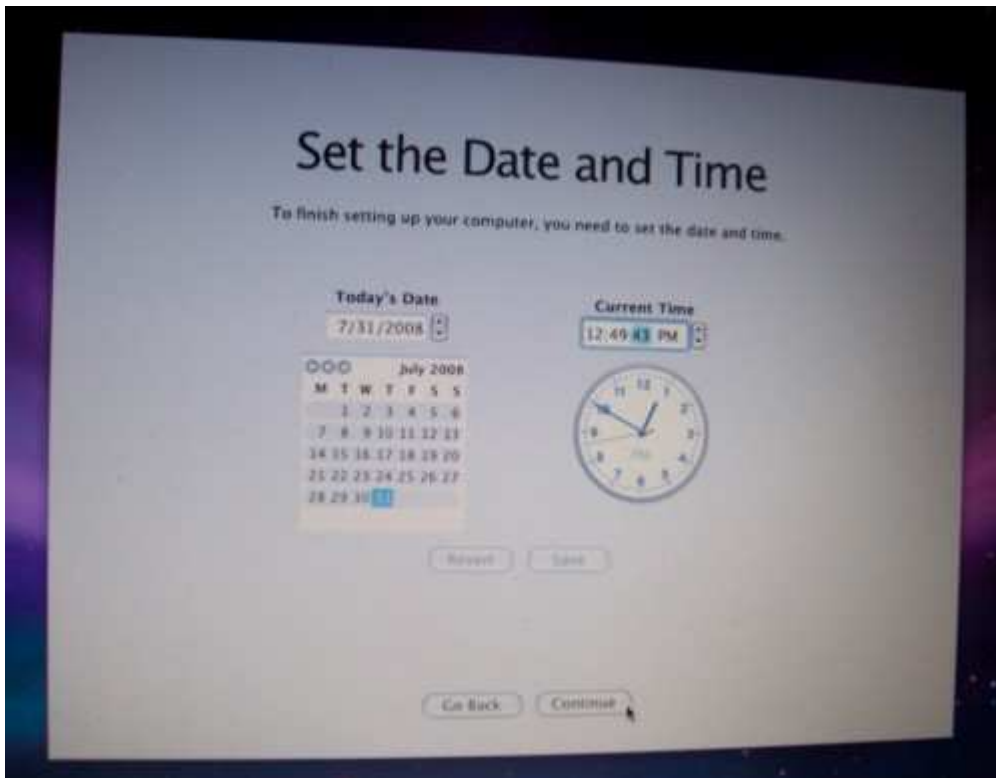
Set the Date and Time

To finish setting up your computer, you need to set the date and time.

Today's Date

7/31/2008

July 2008

| M | T | W | T | F | S | S |
|---|---|---|---|---|---|---|
| | 1 | 2 | 3 | 4 | 5 | 6 |
| 7 | 8 | 9 | 10 | 11 | 12 | 13 |
| 14 | 15 | 16 | 17 | 18 | 19 | 20 |
| 21 | 22 | 23 | 24 | 25 | 26 | 27 |
| 28 | 29 | 30 | 31 | | | |

Current Time

12:49:43 PM

11 12 1 2 3 4 5 6 7 8 9 10

PM

Revert Save

Go Back Continue